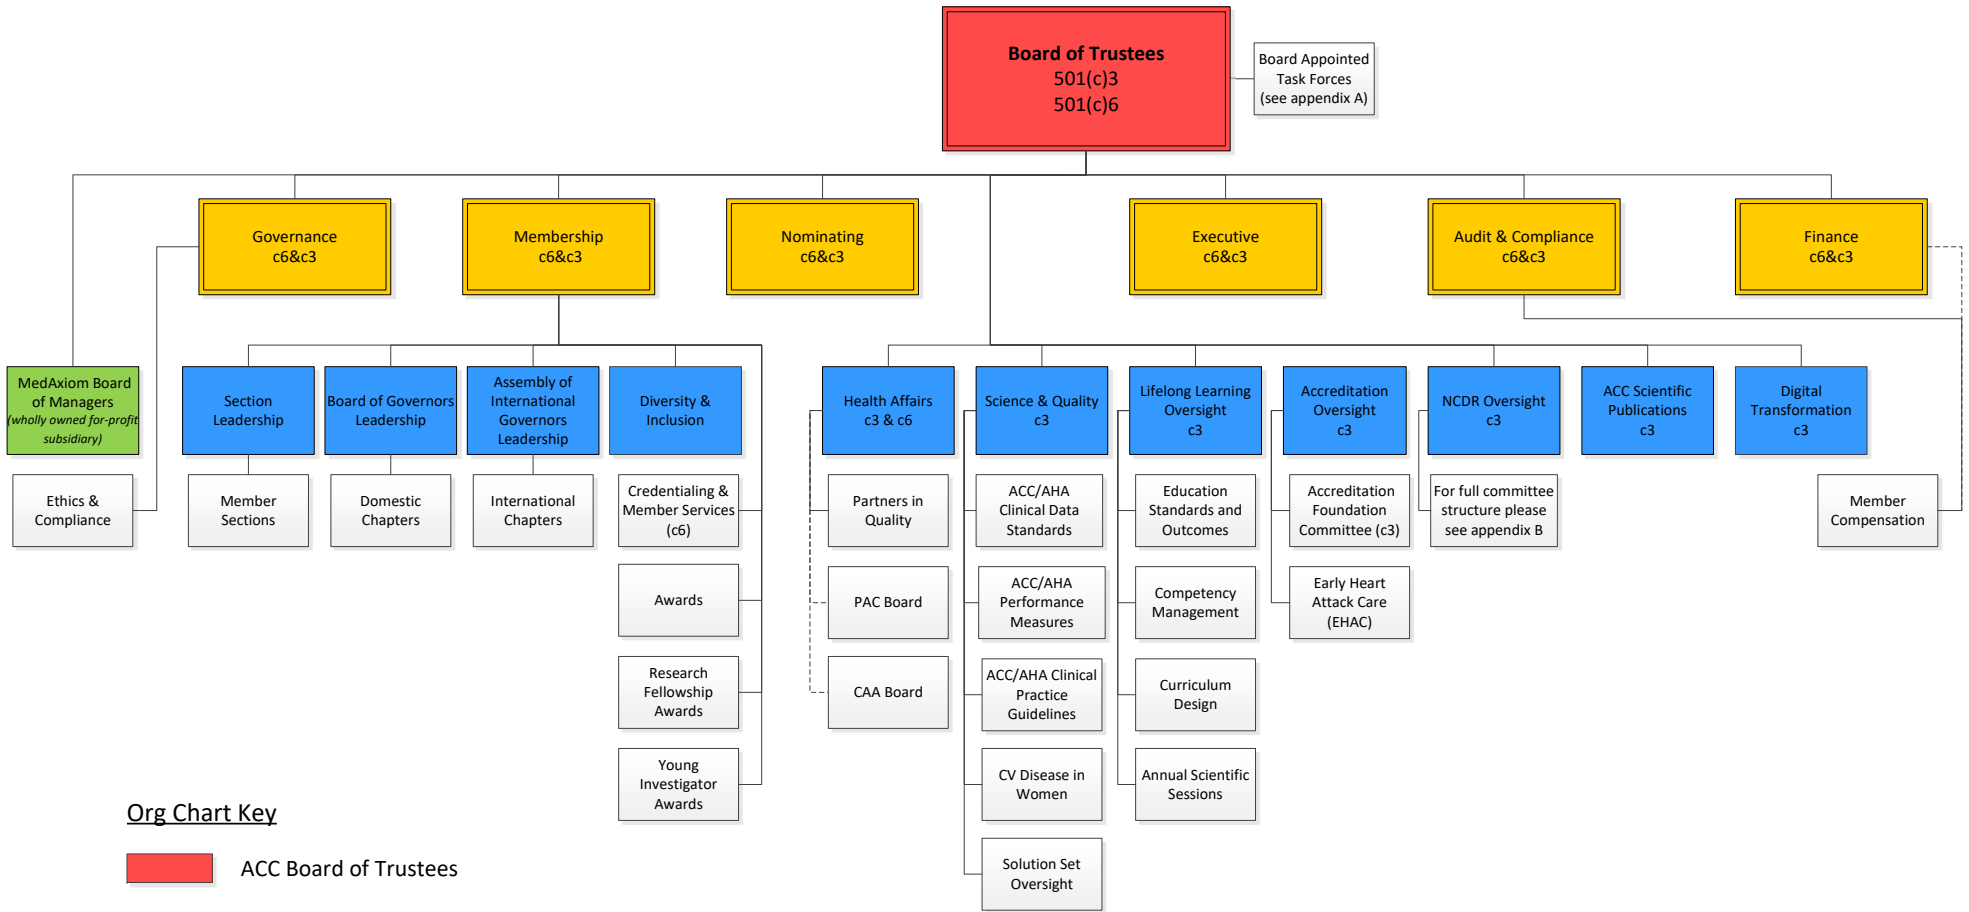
Board of Trustees
501(c)3
501(c)6

Board Appointed Task Forces (see appendix A)

Governance c6&c3

Membership c6&c3

Nominating c6&c3

Executive c6&c3

Audit & Compliance c6&c3

Finance c6&c3

MedAxiom Board of Managers (wholly owned for-profit subsidiary)

Ethics & Compliance

Section Leadership

Member Sections

Board of Governors Leadership

Domestic Chapters

Assembly of International Governors Leadership

International Chapters

Diversity & Inclusion

Credentialing & Member Services (c6)

Awards

Research Fellowship Awards

Young Investigator Awards

Health Affairs c3 & c6

Partners in Quality

PAC Board

CAA Board

Science & Quality c3

ACC/AHA Clinical Data Standards

ACC/AHA Performance Measures

ACC/AHA Clinical Practice Guidelines

CV Disease in Women

Solution Set Oversight

Lifelong Learning Oversight c3

Education Standards and Outcomes

Competency Management

Curriculum Design

Annual Scientific Sessions

Accreditation Oversight c3

Accreditation Foundation Committee (c3)

Early Heart Attack Care (EHAC)

NCDR Oversight c3

For full committee structure please see appendix B

ACC Scientific Publications c3

Digital Transformation c3

Member Compensation

Org Chart Key

ACC Board of Trustees